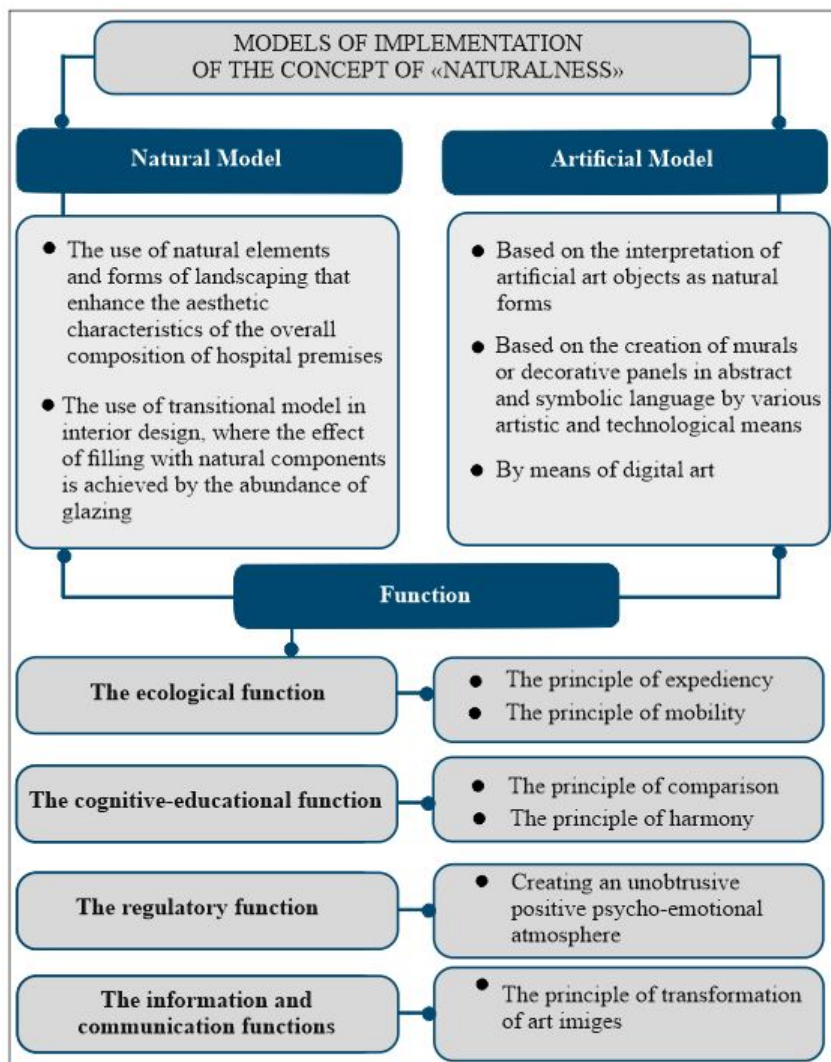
MODELS OF IMPLEMENTATION OF THE CONCEPT OF «NATURALNESS»

Natural Model

Artificial Model

- The use of natural elements and forms of landscaping that enhance the aesthetic characteristics of the overall composition of hospital premises
- The use of transitional model in interior design, where the effect of filling with natural components is achieved by the abundance of glazing

- Based on the interpretation of artificial art objects as natural forms
- Based on the creation of murals or decorative panels in abstract and symbolic language by various artistic and technological means
- By means of digital art

Function

The ecological function

- The principle of expediency
- The principle of mobility

The cognitive-educational function

- The principle of comparison
- The principle of harmony

The regulatory function

- Creating an unobtrusive positive psycho-emotional atmosphere

The information and communication functions

- The principle of transformation of art imiges